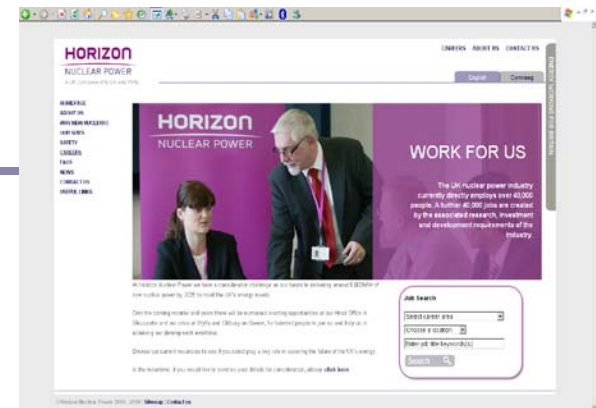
HORIZON
NUCLEAR POWER
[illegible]

CAREERS ABOUT US CONTACT US

English Cymraeg

ENERGY WORKING FOR BRITAIN

HOMEPAGE
ABOUT US
WHY NEW NUCLEAR
OUR SITES
SAFETY
CAREERS
FAQS
NEWS
CONTACT US
USEFUL LINKS

HORIZON
NUCLEAR POWER

WORK FOR US

The UK nuclear power industry currently employs over 40,000 people. A further 40,000 jobs are created by the associated research, investment and development requirements of the industry.

At Horizon Nuclear Power we have a considerable challenge as we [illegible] new nuclear power by 2025 to meet the UK's energy needs.

Over the coming months and years there will be numerous exciting opportunities at our Head Office in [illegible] and our sites at Wylfa and Oldbury-on-Severn, for talented people to join us and help us in achieving our development ambitions.

Browse our current vacancies to see if you could play a key role in securing the future of the UK's energy.

In the meantime, if you would like to send us your details for consideration, please click here.

Job Search
Select career area
Choose a location
Enter job title keyword(s)
Search

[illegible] Sitemap Contact us